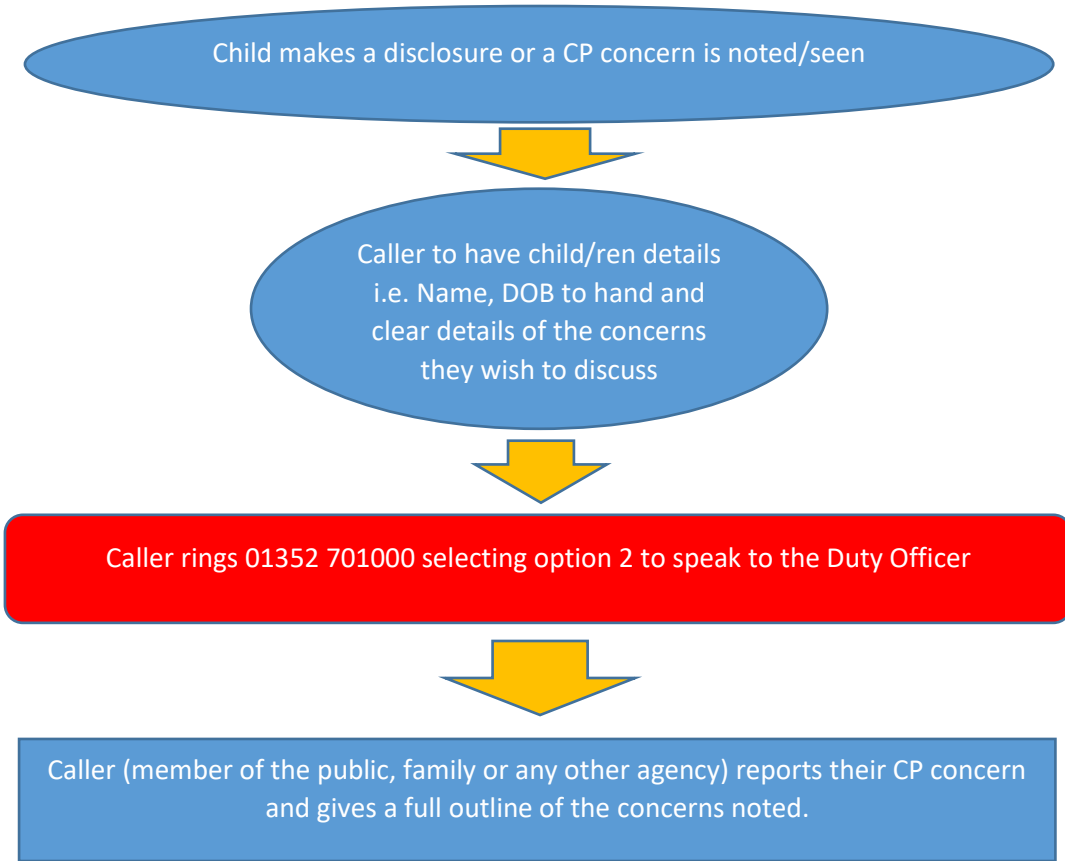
Child makes a disclosure or a CP concern is noted/seen

Caller to have child/ren details i.e. Name, DOB to hand and clear details of the concerns they wish to discuss

Caller rings 01352 701000 selecting option 2 to speak to the Duty Officer

Caller (member of the public, family or any other agency) reports their CP concern and gives a full outline of the concerns noted.